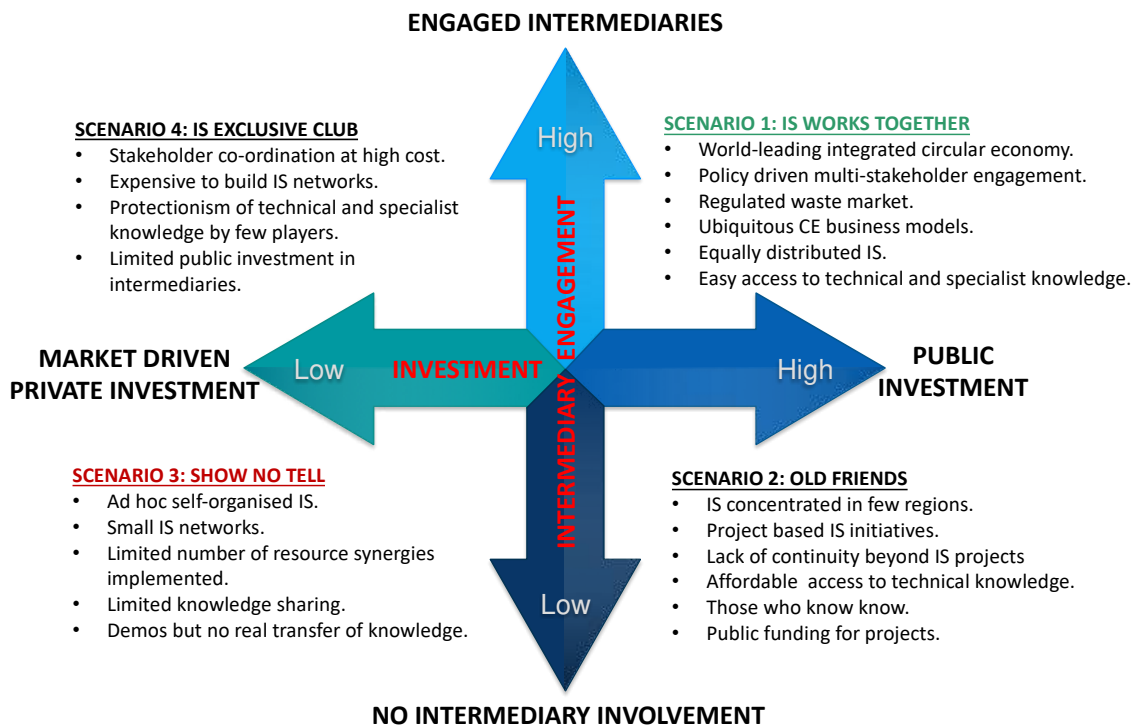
ENGAGED INTERMEDIARIES

SCENARIO 4: IS EXCLUSIVE CLUB
• Stakeholder co-ordination at high cost.
• Expensive to build IS networks.
• Protectionism of technical and specialist knowledge by few players.
• Limited public investment in intermediaries.

High

SCENARIO 1: IS WORKS TOGETHER
• World-leading integrated circular economy.
• Policy driven multi-stakeholder engagement.
• Regulated waste market.
• Ubiquitous CE business models.
• Equally distributed IS.
• Easy access to technical and specialist knowledge.

INTERMEDIARY ENGAGEMENT

MARKET DRIVEN PRIVATE INVESTMENT

Low

INVESTMENT

High

PUBLIC INVESTMENT

SCENARIO 3: SHOW NO TELL
• Ad hoc self-organised IS.
• Small IS networks.
• Limited number of resource synergies implemented.
• Limited knowledge sharing.
• Demos but no real transfer of knowledge.

Low

SCENARIO 2: OLD FRIENDS
• IS concentrated in few regions.
• Project based IS initiatives.
• Lack of continuity beyond IS projects
• Affordable access to technical knowledge.
• Those who know know.
• Public funding for projects.

NO INTERMEDIARY INVOLVEMENT